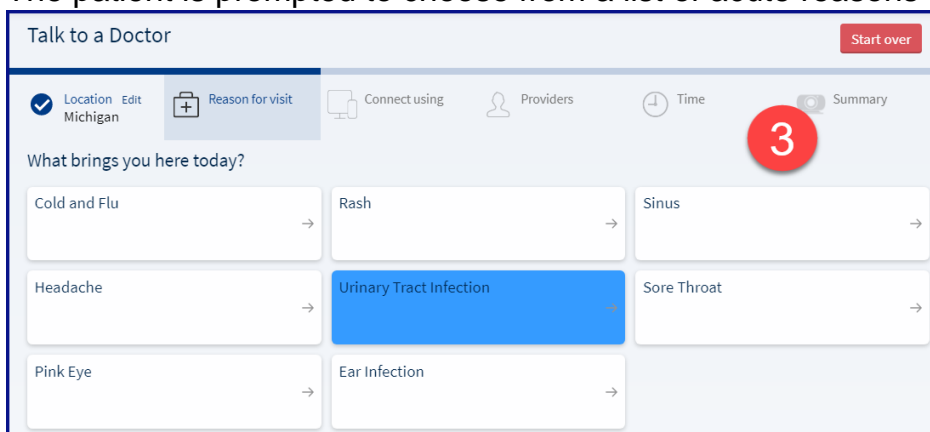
The patient is prompted to choose from a list of acute reasons

Talk to a Doctor

Start over

Location Edit
Michigan

Reason for visit

Connect using

Providers

Time

Summary

3

What brings you here today?

Cold and Flu →

Rash →

Sinus →

Headache →

Urinary Tract Infection →

Sore Throat →

Pink Eye →

Ear Infection →